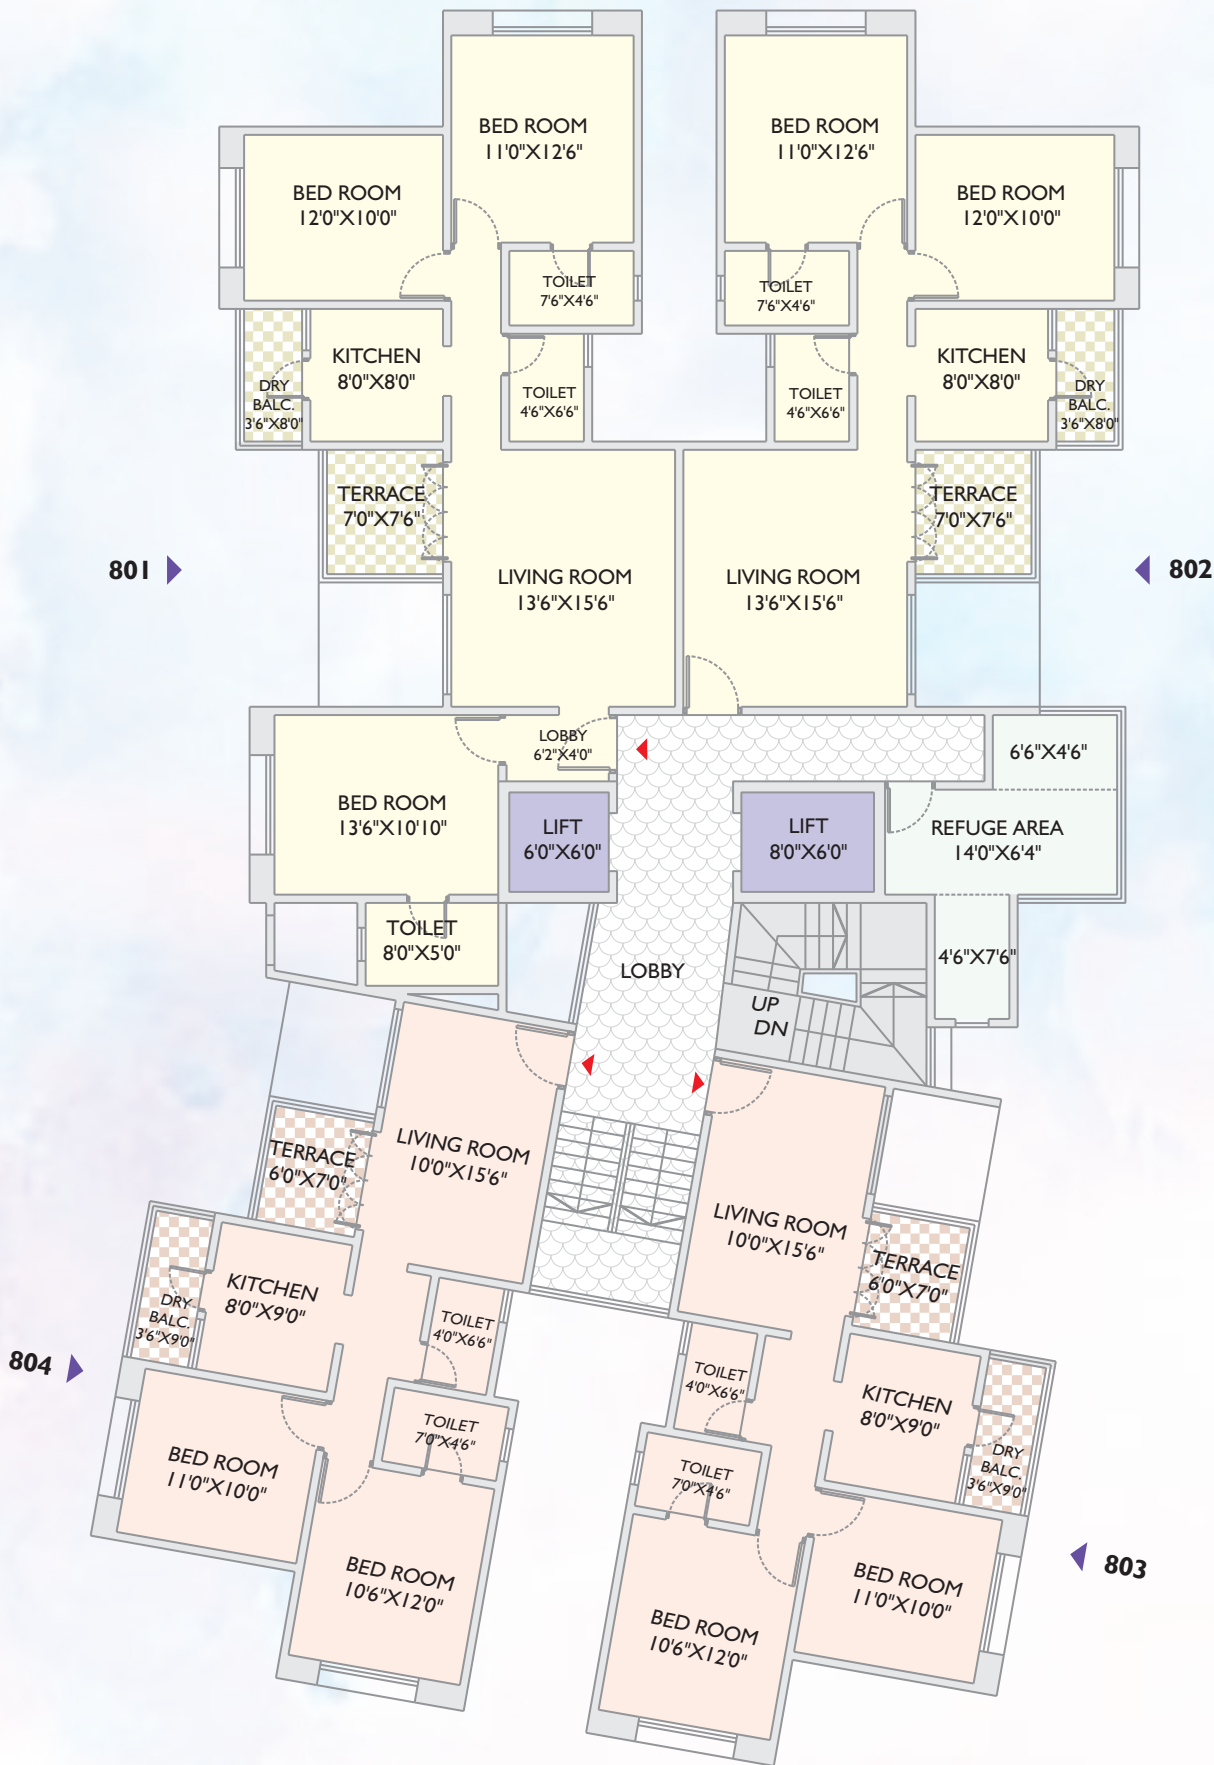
BED ROOM
11'0"X12'6"

BED ROOM
12'0"X10'0"

TOILET
7'6"X4'6"

KITCHEN
8'0"X8'0"

DRY BALC.
3'6"X8'0"

TOILET
4'6"X6'6"

TERRACE
7'0"X7'6"

LIVING ROOM
13'6"X15'6"

BED ROOM
11'0"X12'6"

BED ROOM
12'0"X10'0"

TOILET
7'6"X4'6"

KITCHEN
8'0"X8'0"

DRY BALC.
3'6"X8'0"

TOILET
4'6"X6'6"

TERRACE
7'0"X7'6"

LIVING ROOM
13'6"X15'6"

801

802

LOBBY
6'2"X4'0"

6'6"X4'6"

BED ROOM
13'6"X10'10"

LIFT
6'0"X6'0"

LIFT
8'0"X6'0"

REFUGE AREA
14'0"X6'4"

TOILET
8'0"X5'0"

LOBBY

4'6"X7'6"

UP
DN

LIVING ROOM
10'0"X15'6"

TERRACE
6'0"X7'0"

KITCHEN
8'0"X9'0"

DRY BALC.
3'6"X9'0"

TOILET
4'0"X6'6"

TOILET
7'0"X4'6"

BED ROOM
11'0"X10'0"

BED ROOM
10'6"X12'0"

804

LIVING ROOM
10'0"X15'6"

TERRACE
6'0"X7'0"

TOILET
4'0"X6'6"

KITCHEN
8'0"X9'0"

DRY BALC.
3'6"X9'0"

TOILET
7'0"X4'6"

BED ROOM
10'6"X12'0"

BED ROOM
11'0"X10'0"

803